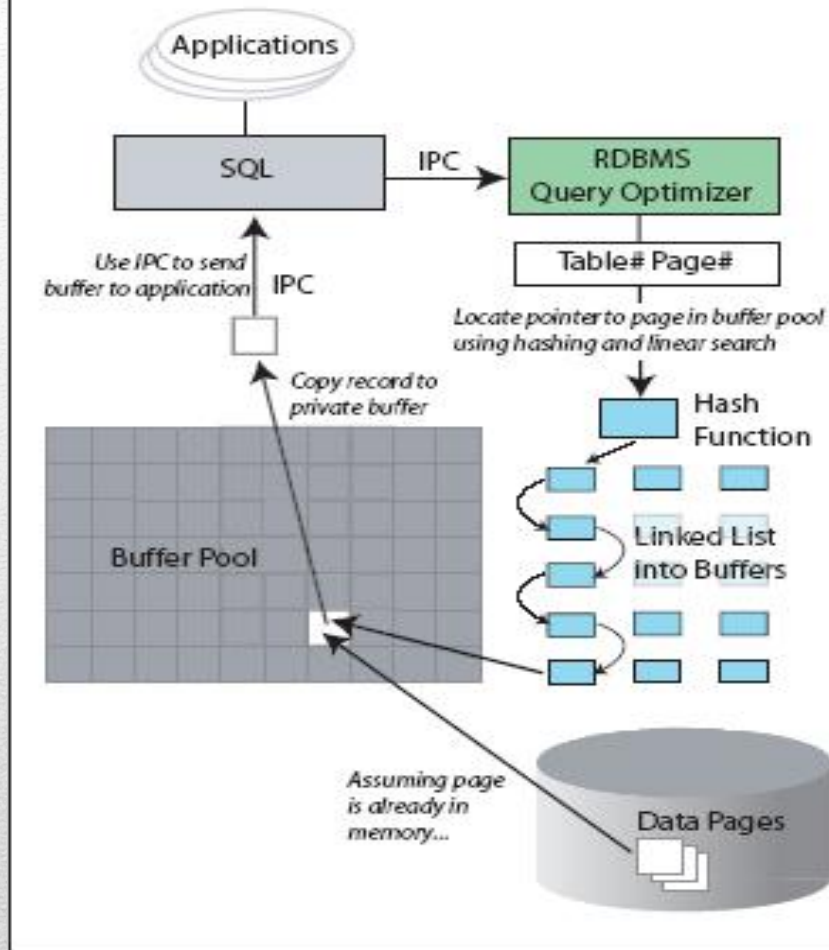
Applications

SQL

IPC

RDBMS
Query Optimizer

Use IPC to send buffer to application

IPC

Table# Page#

Locate pointer to page in buffer pool using hashing and linear search

Copy record to private buffer

Hash Function

Buffer Pool

Linked List into Buffers

Assuming page is already in memory...

Data Pages